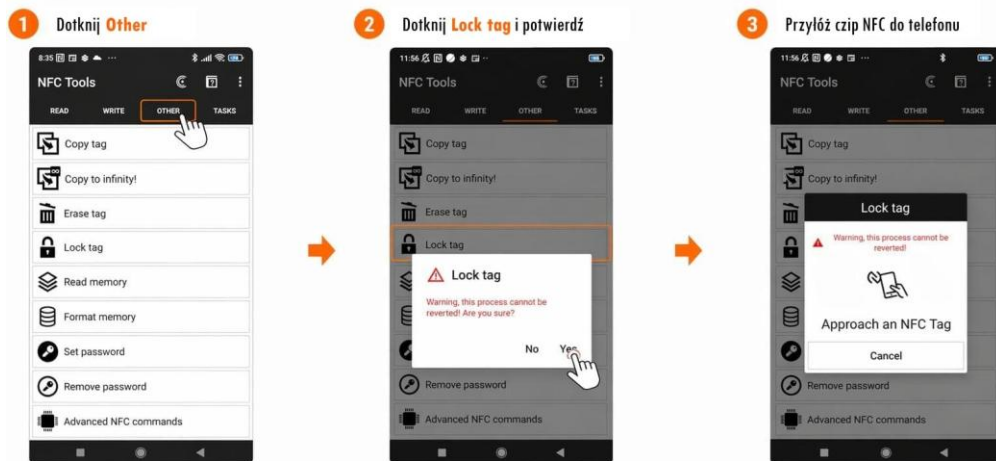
1 Dotknij Other

8:35

NFC Tools

READ WRITE OTHER TASKS

Copy tag

Copy to infinity!

Erase tag

Lock tag

Read memory

Format memory

Set password

Remove password

Advanced NFC commands

2 Dotknij Lock tag i potwierdź

11:56

NFC Tools

READ WRITE OTHER TASKS

Copy tag

Copy to infinity!

Erase tag

Lock tag

Lock tag

Warning, this process cannot be reverted! Are you sure?

No Yes

Remove password

Advanced NFC commands

3 Przyłóż czip NFC do telefonu

11:56

NFC Tools

READ WRITE OTHER TASKS

Copy tag

Copy to infinity!

Lock tag

Warning, this process cannot be reverted!

Approach an NFC Tag

Cancel

Remove password

Advanced NFC commands